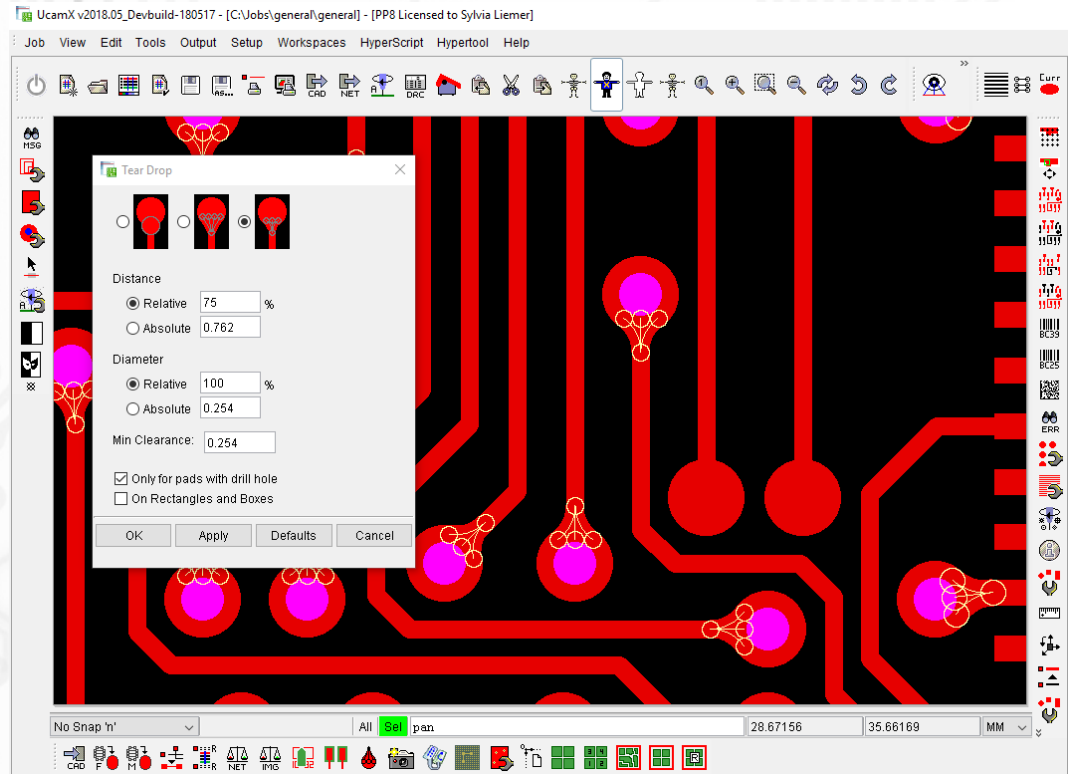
UcamX v2018.05_Devbuild-180517 - [C:\Jobs\general\general] - [PP8 Licensed to Sylvia Liemer]

Job View Edit Tools Output Setup Workspaces HyperScript Hypertool Help

CAD NET DRC Curr

MSG

Tear Drop

Distance
Relative 75 %
Absolute 0.762

Diameter
Relative 100 %
Absolute 0.254

Min Clearance: 0.254

Only for pads with drill hole
On Rectangles and Boxes

OK Apply Defaults Cancel

BC39 BC25 ERR

No Snap 'n' All Sel pan 28.67156 35.66169 MM

CAD F M NET IMG